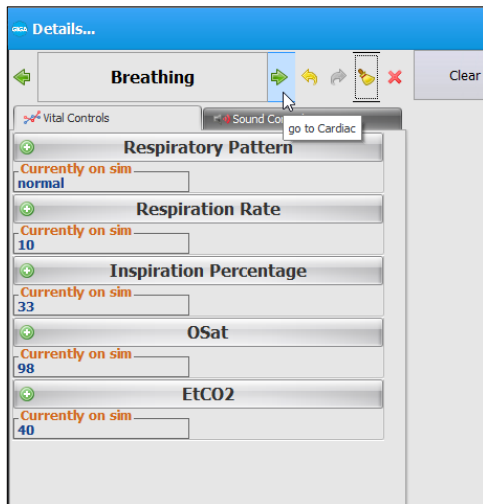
Details...

Breathing

Clear

Vital Controls

Sound Co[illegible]

go to Cardiac

Respiratory Pattern

Currently on sim

normal

Respiration Rate

Currently on sim

10

Inspiration Percentage

Currently on sim

33

OSat

Currently on sim

98

EtCO2

Currently on sim

40